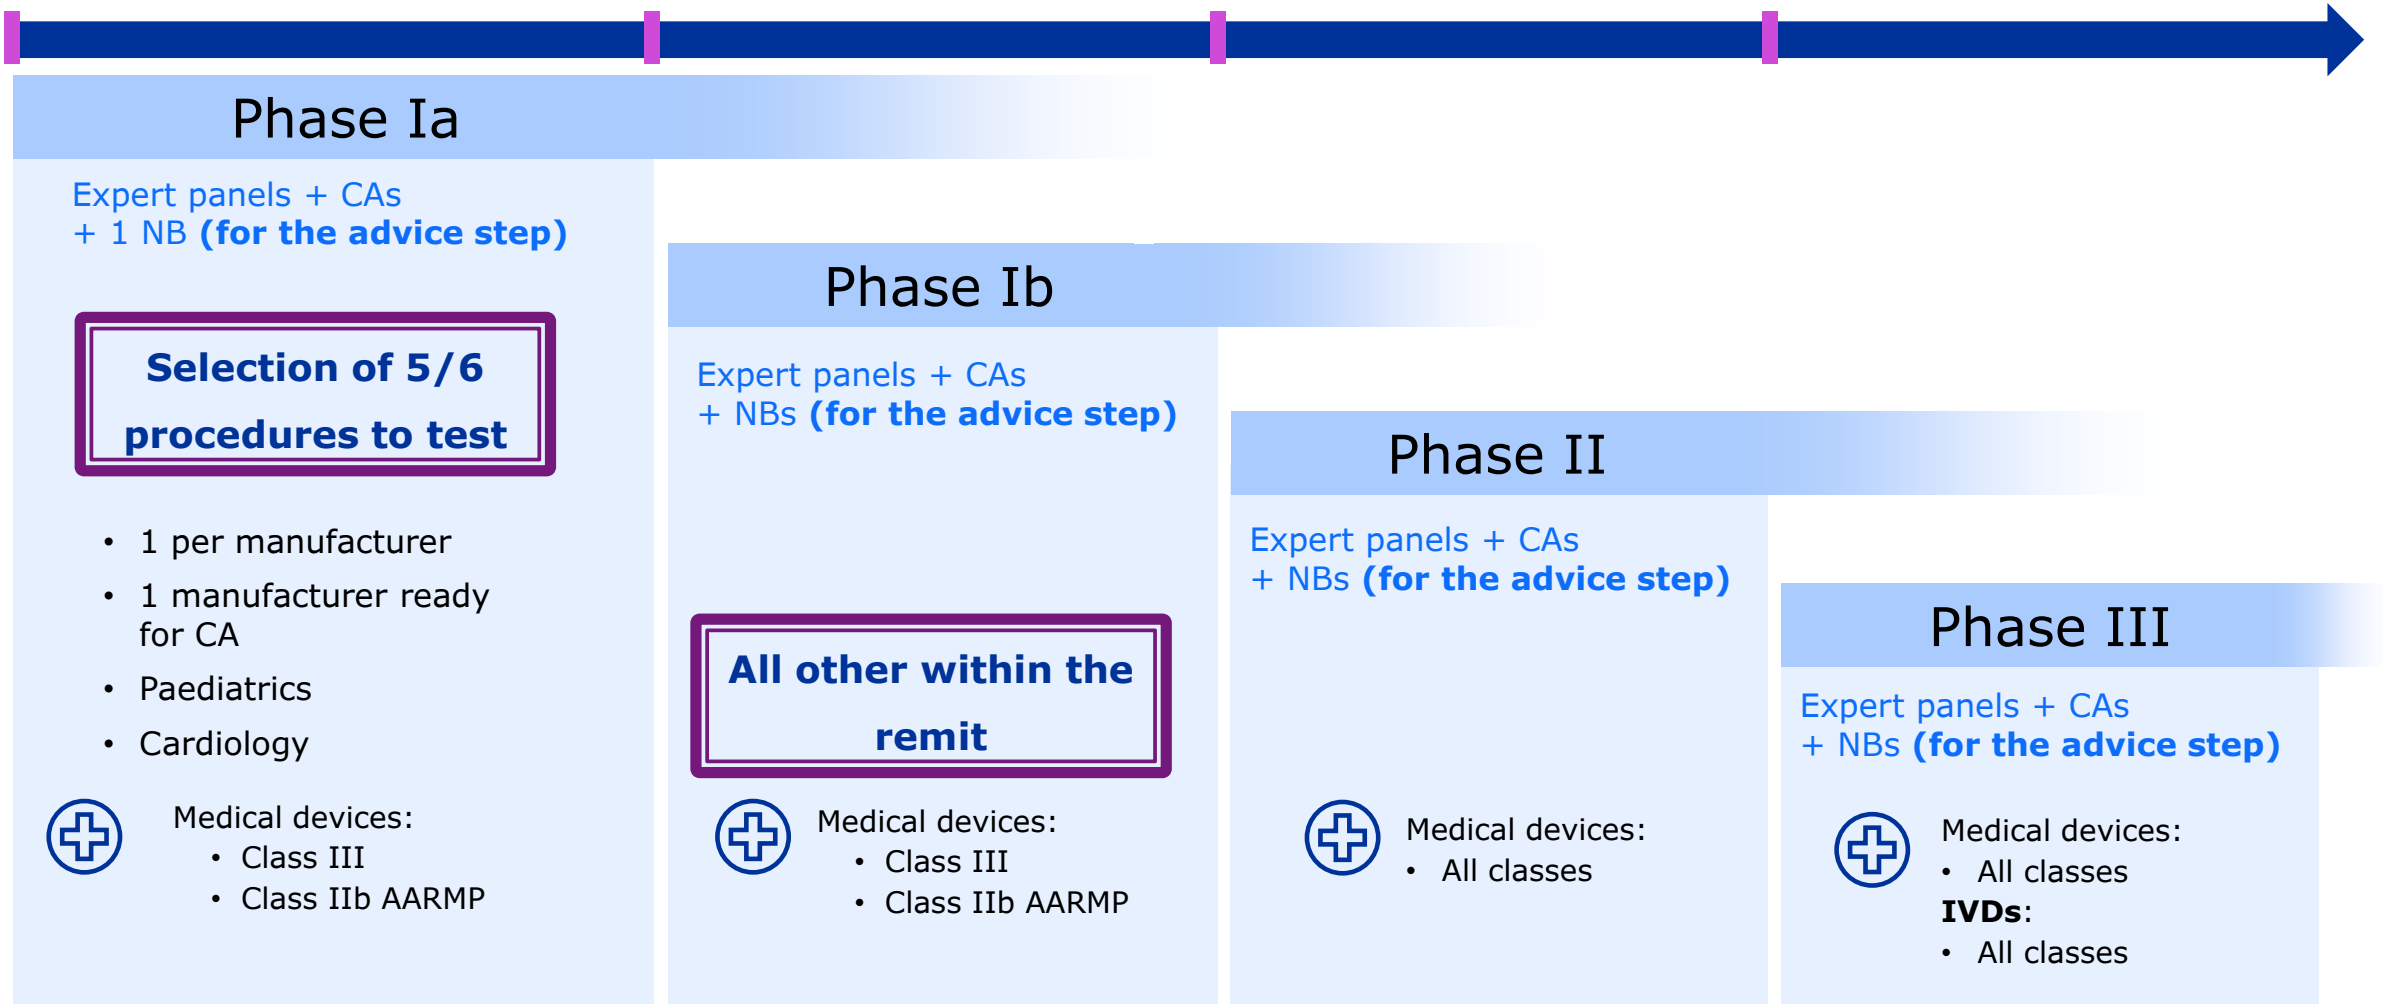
Phase Ia

Expert panels + CAs
+ 1 NB **(for the advice step)**

**Selection of 5/6 procedures to test**

- 1 per manufacturer
- 1 manufacturer ready for CA
- Paediatrics
- Cardiology

Medical devices:
- Class III
- Class IIb AARMP

Phase Ib

Expert panels + CAs
+ NBs **(for the advice step)**

**All other within the remit**

Medical devices:
- Class III
- Class IIb AARMP

Phase II

Expert panels + CAs
+ NBs **(for the advice step)**

Medical devices:
- All classes

Phase III

Expert panels + CAs
+ NBs **(for the advice step)**

Medical devices:
- All classes

**IVDs**:
- All classes